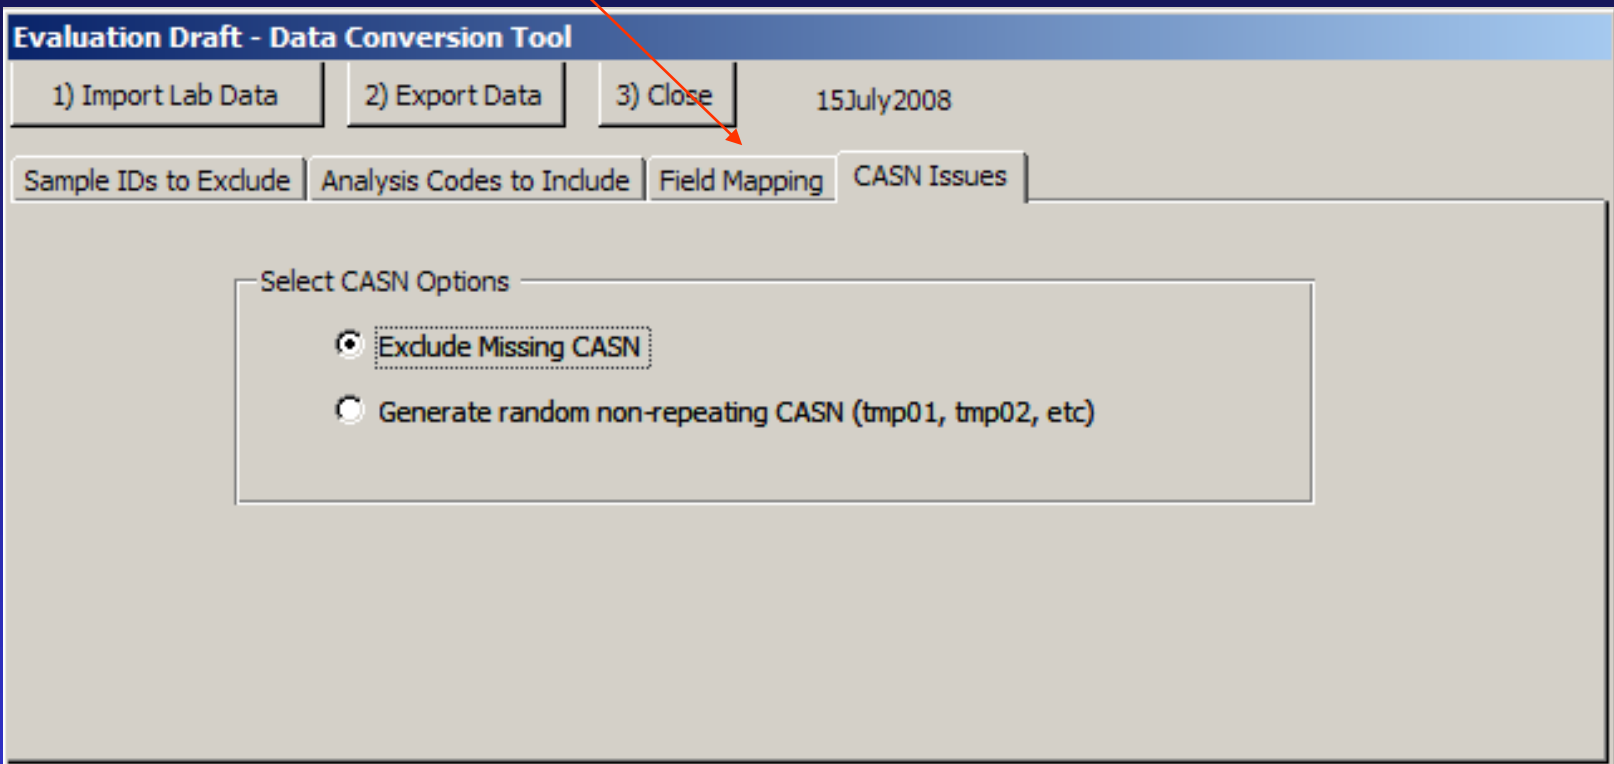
Evaluation Draft - Data Conversion Tool

1) Import Lab Data

2) Export Data

3) Close

15July2008

Sample IDs to Exclude

Analysis Codes to Include

Field Mapping

CASN Issues

Select CASN Options

Exclude Missing CASN

Generate random non-repeating CASN (tmp01, tmp02, etc)